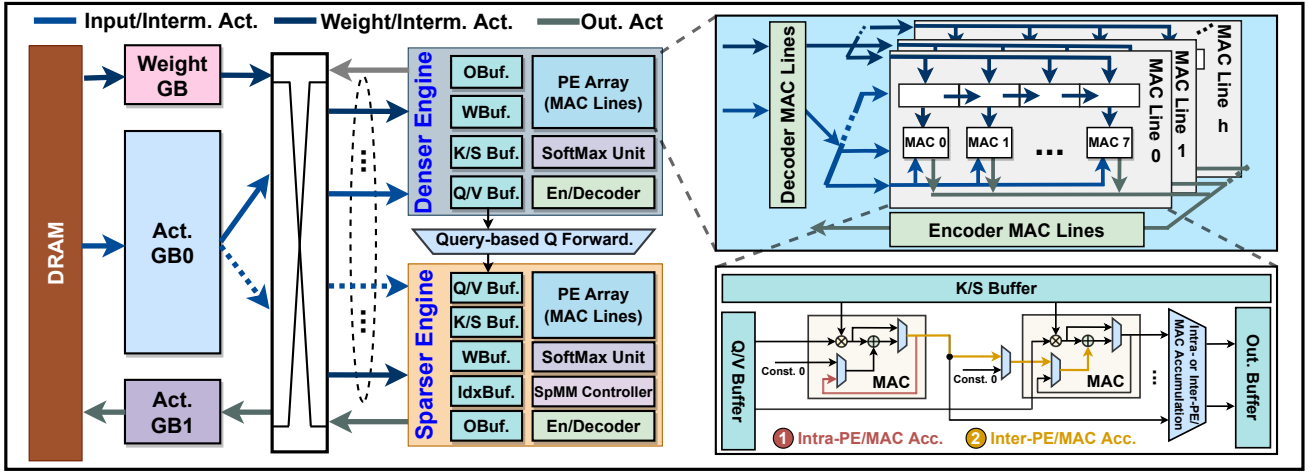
Input/Interm. Act. Weight/Interm. Act. Out. Act

DRAM

Weight GB

Act. GB0

Act. GB1

Denser Engine

OBuf.

WBuf.

K/S Buf.

Q/V Buf.

PE Array (MAC Lines)

SoftMax Unit

En/Decoder

Query-based Q Forward.

Sparser Engine

Q/V Buf.

K/S Buf.

WBuf.

IdxBuf.

OBuf.

PE Array (MAC Lines)

SoftMax Unit

SpMM Controller

En/Decoder

Decoder MAC Lines

MAC Line h

MAC Line 1

MAC Line 0

MAC 0

MAC 1

...

MAC 7

Encoder MAC Lines

K/S Buffer

Q/V Buffer

Const. 0

MAC

Const. 0

MAC

...

Intra- or Inter-PE/ MAC Accumulation

Out. Buffer

1 Intra-PE/MAC Acc.

2 Inter-PE/MAC Acc.